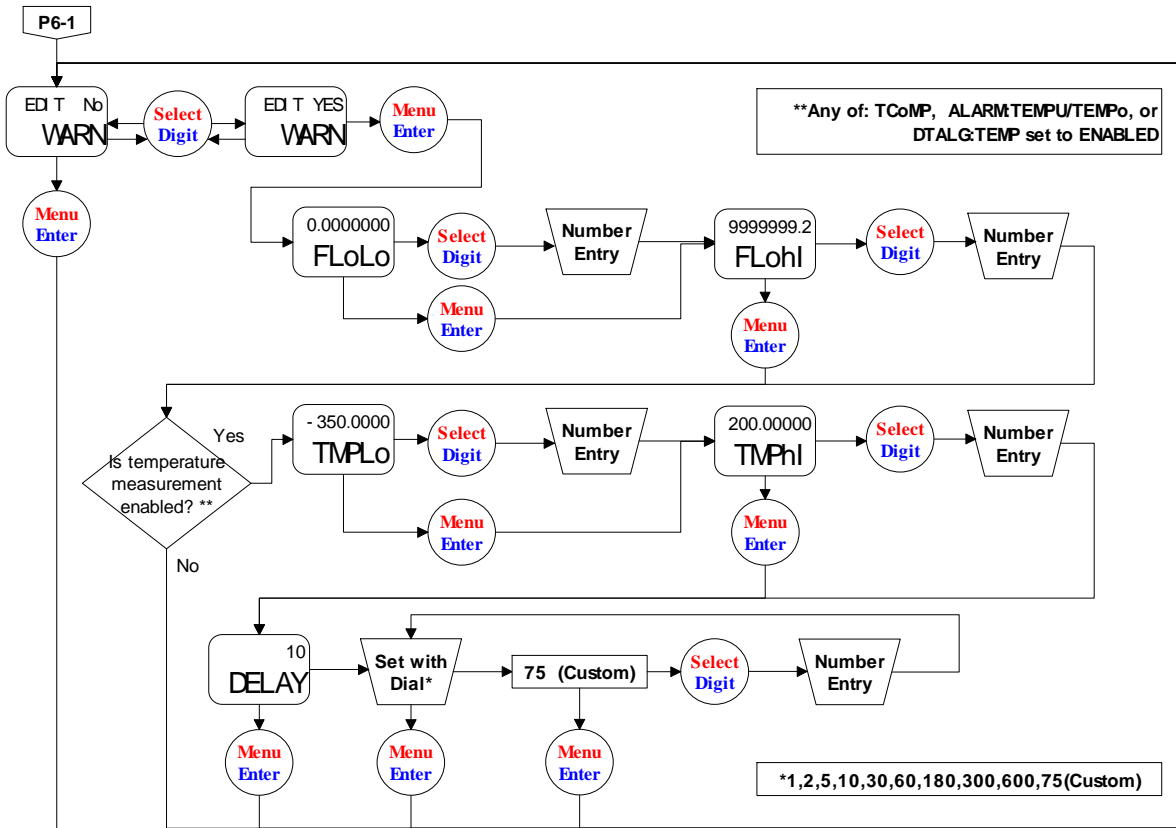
P6-1

EDIT No
WARN

Select
Digit

EDIT YES
WARN

Menu
Enter

**Any of: TCoMP, ALARM:TEMPU/TEMPo, or DTALG:TEMP set to ENABLED

Menu
Enter

0.0000000
FLoLo

Select
Digit

Number
Entry

9999999.2
FLohI

Select
Digit

Number
Entry

Menu
Enter

Menu
Enter

Yes

Is temperature measurement enabled? **

No

- 350.0000
TMPLo

Select
Digit

Number
Entry

200.00000
TMPhI

Select
Digit

Number
Entry

Menu
Enter

Menu
Enter

10
DELAY

Set with
Dial*

75 (Custom)

Select
Digit

Number
Entry

Menu
Enter

Menu
Enter

Menu
Enter

*1,2,5,10,30,60,180,300,600,75(Custom)